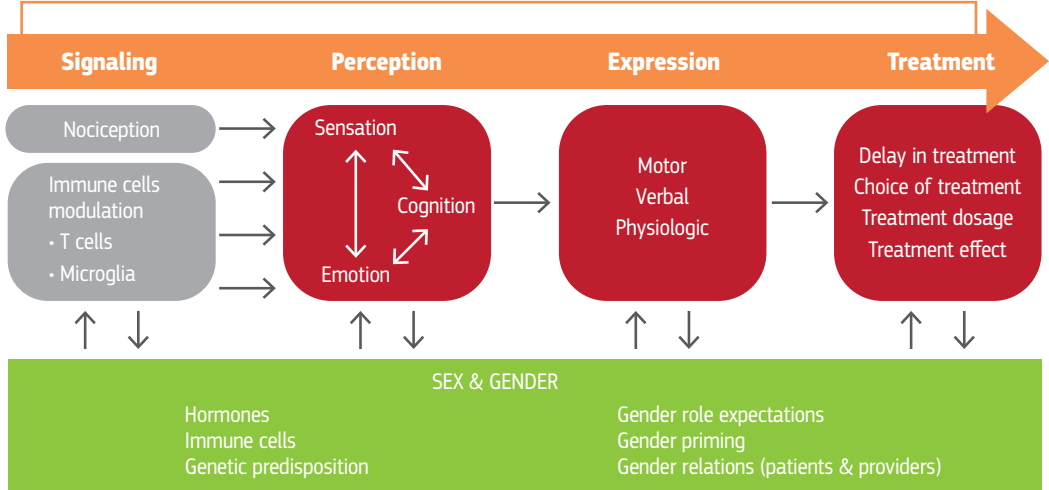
Signaling
Perception
Expression
Treatment

Nociception

Immune cells modulation
• T cells
• Microglia

Sensation
Cognition
Emotion

Motor
Verbal
Physiologic

Delay in treatment
Choice of treatment
Treatment dosage
Treatment effect

SEX & GENDER

Hormones
Immune cells
Genetic predisposition

Gender role expectations
Gender priming
Gender relations (patients & providers)